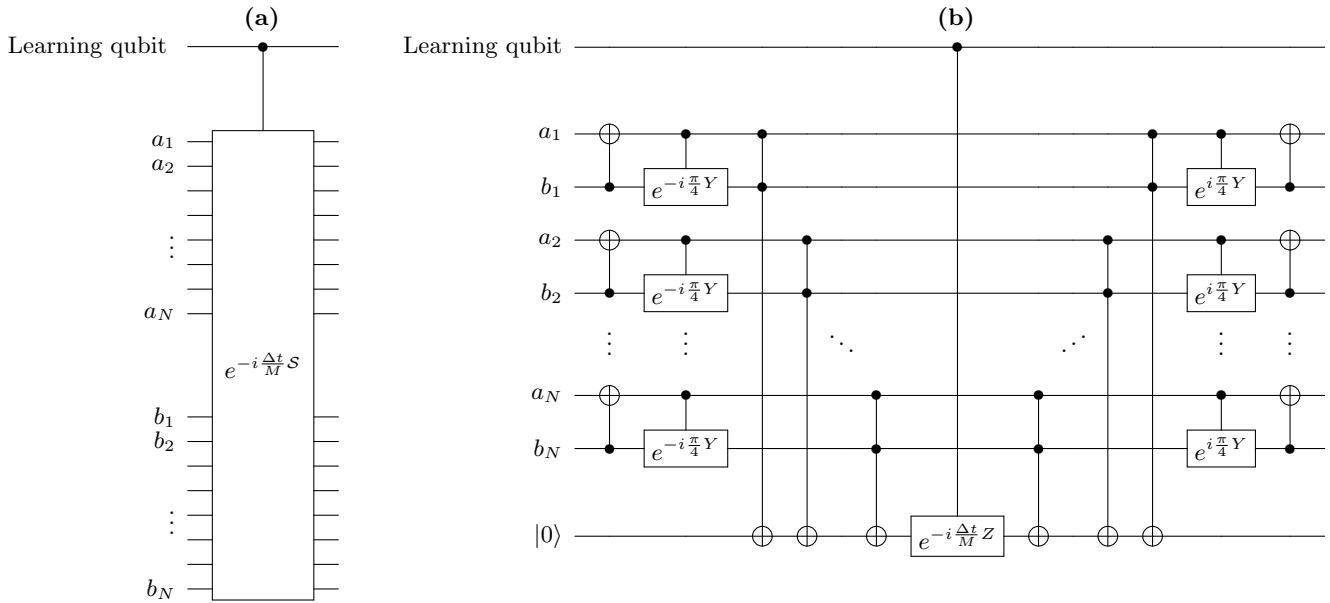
(a)

Learning qubit

$a_1$
$a_2$
$\vdots$
$a_N$
$e^{-i\frac{\Delta t}{M}\mathcal{S}}$
$b_1$
$b_2$
$\vdots$
$b_N$

(b)

Learning qubit

$a_1$
$b_1$
$a_2$
$b_2$
$\vdots$
$a_N$
$b_N$
$|0\rangle$

$e^{-i\frac{\pi}{4}Y}$
$e^{-i\frac{\pi}{4}Y}$
$\vdots$
$e^{-i\frac{\pi}{4}Y}$

$\ddots$

$e^{-i\frac{\Delta t}{M}Z}$

$\cdots$

$e^{i\frac{\pi}{4}Y}$
$e^{i\frac{\pi}{4}Y}$
$\vdots$
$e^{i\frac{\pi}{4}Y}$
$\vdots$